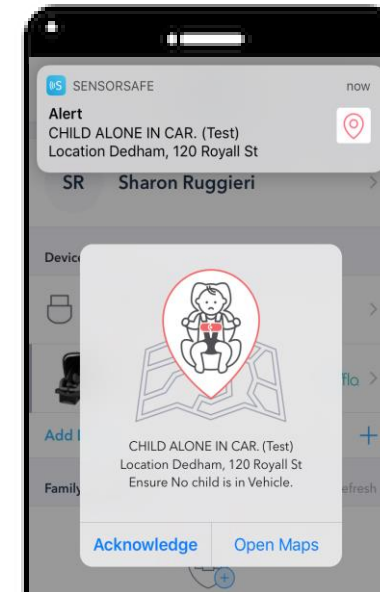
SENSORSAFE
now
Alert
CHILD ALONE IN CAR. (Test)
Location Dedham, 120 Royall St

SR Sharon Ruggieri

Devic

fla

Add

Famil

efresh

CHILD ALONE IN CAR. (Test)
Location Dedham, 120 Royall St
Ensure No child is in Vehicle.

Acknowledge
Open Maps